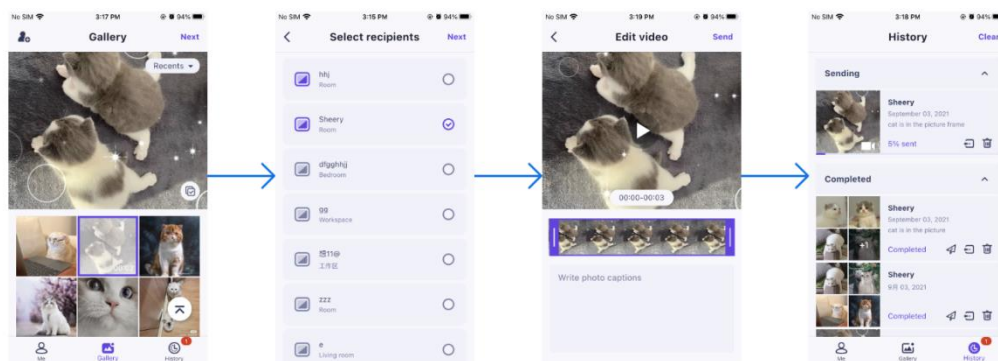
No SIM 3:17 PM 94%

Gallery

Next

Recents

Me Gallery History

No SIM 3:15 PM 94%

Select recipients

Next

hhj
Room

Sheery
Room

dfgghhjj
Bedroom

gg
Workspace

结11@
工作区

zzz
Room

e
Living room

No SIM 3:19 PM 94%

Edit video

Send

00:00-00:03

Write photo captions

No SIM 3:18 PM 94%

History

Clear

Sending

Sheery
September 03, 2021
cat is in the picture frame
5% sent

Completed

Sheery
September 03, 2021
cat is in the picture
Completed

Sheery
9月 03, 2021
Completed

Me Gallery History